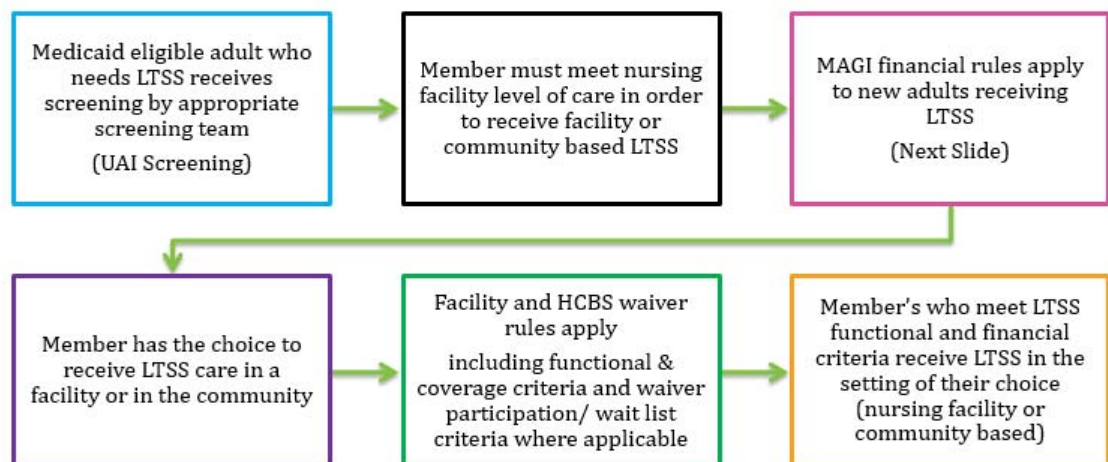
Medicaid eligible adult who needs LTSS receives screening by appropriate screening team

(UAI Screening)

Member must meet nursing facility level of care in order to receive facility or community based LTSS

MAGI financial rules apply to new adults receiving LTSS

(Next Slide)

Member has the choice to receive LTSS care in a facility or in the community

Facility and HCBS waiver rules apply

including functional & coverage criteria and waiver participation/ wait list criteria where applicable

Member's who meet LTSS functional and financial criteria receive LTSS in the setting of their choice (nursing facility or community based)